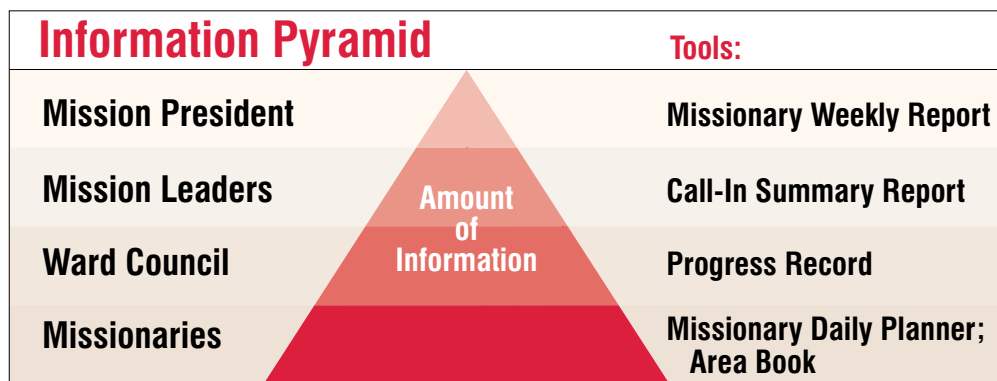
Information Pyramid

Tools:

Mission President

Missionary Weekly Report

Mission Leaders

Amount of Information

Call-In Summary Report

Ward Council

Progress Record

Missionaries

Missionary Daily Planner; Area Book